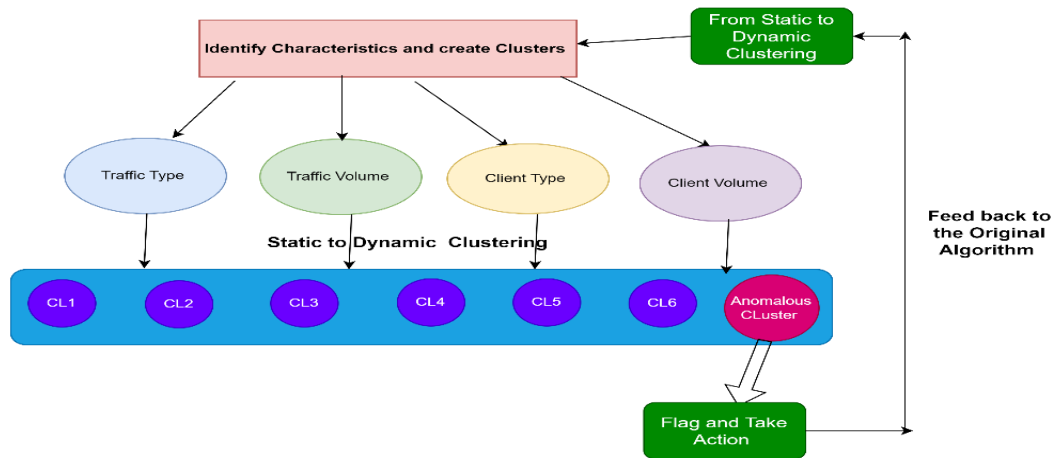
Identify Characteristics and create Clusters

From Static to Dynamic Clustering

Traffic Type

Traffic Volume

Client Type

Client Volume

Static to Dynamic Clustering

CL1

CL2

CL3

CL4

CL5

CL6

Anomalous CLuster

Feed back to the Original Algorithm

Flag and Take Action